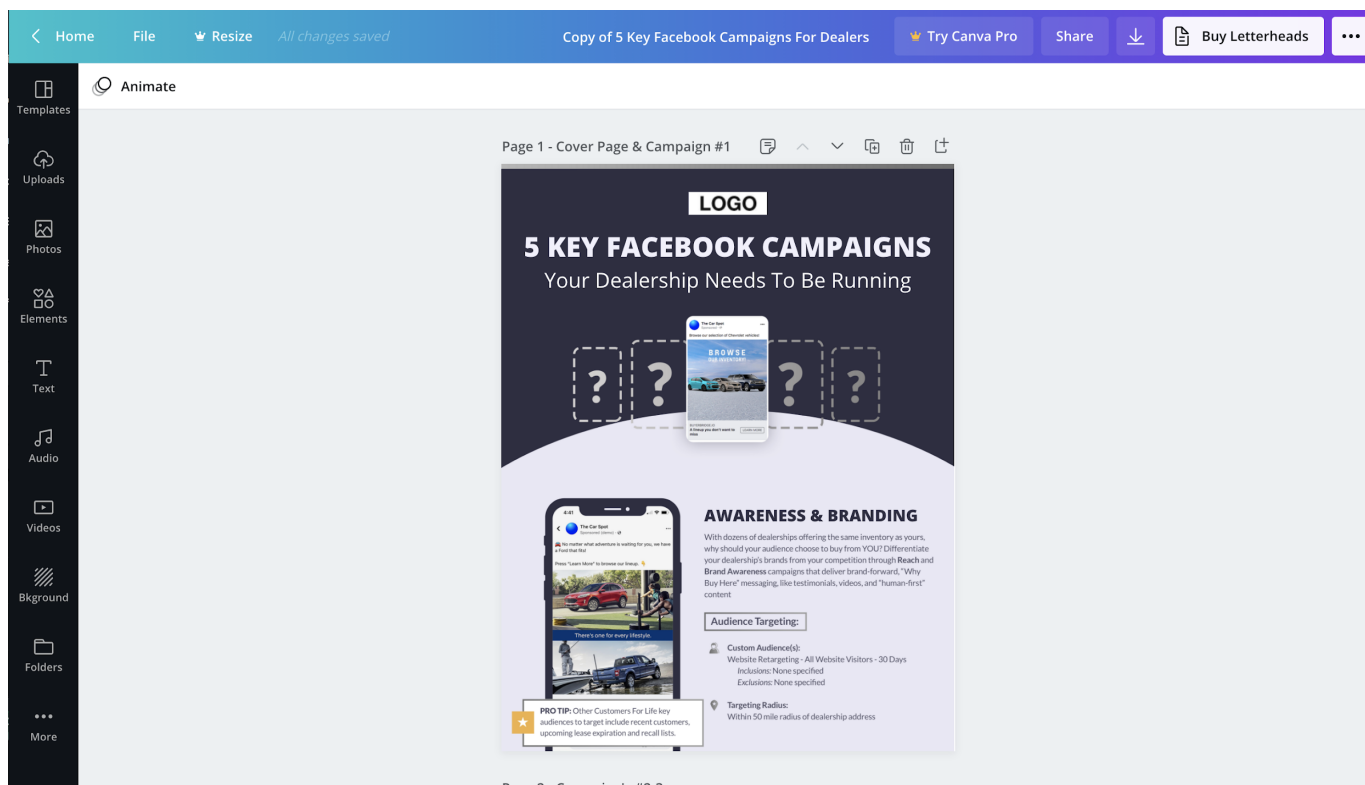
Home File Resize All changes saved Copy of 5 Key Facebook Campaigns For Dealers Try Canva Pro Share Buy Letterheads •••

Templates
Uploads
Photos
Elements
Text
Audio
Videos
Bkground
Folders
More

Animate

Page 1 - Cover Page & Campaign #1

LOGO

5 KEY FACEBOOK CAMPAIGNS
Your Dealership Needs To Be Running

? ? BROWSE OUR INVENTORY ? ?

The Car Spot
Sponsored

No matter what adventure is waiting for you, we have a Ford that fits!

Press "Learn More" to browse our lineup.

There's one for every lifestyle.

AWARENESS & BRANDING

With dozens of dealerships offering the same inventory as yours, why should your audience choose to buy from YOU? Differentiate your dealership's brands from your competition through **Reach** and **Brand Awareness** campaigns that deliver brand-forward, "Why Buy Here" messaging, like testimonials, videos, and "human-first" content

Audience Targeting:

Custom Audience(s):
Website Retargeting - All Website Visitors - 30 Days
Inclusions: None specified
Exclusions: None specified

Targeting Radius:
Within 50 mile radius of dealership address

PRO TIP: Other Customers For Life key audiences to target include recent customers, upcoming lease expiration and recall lists.

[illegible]